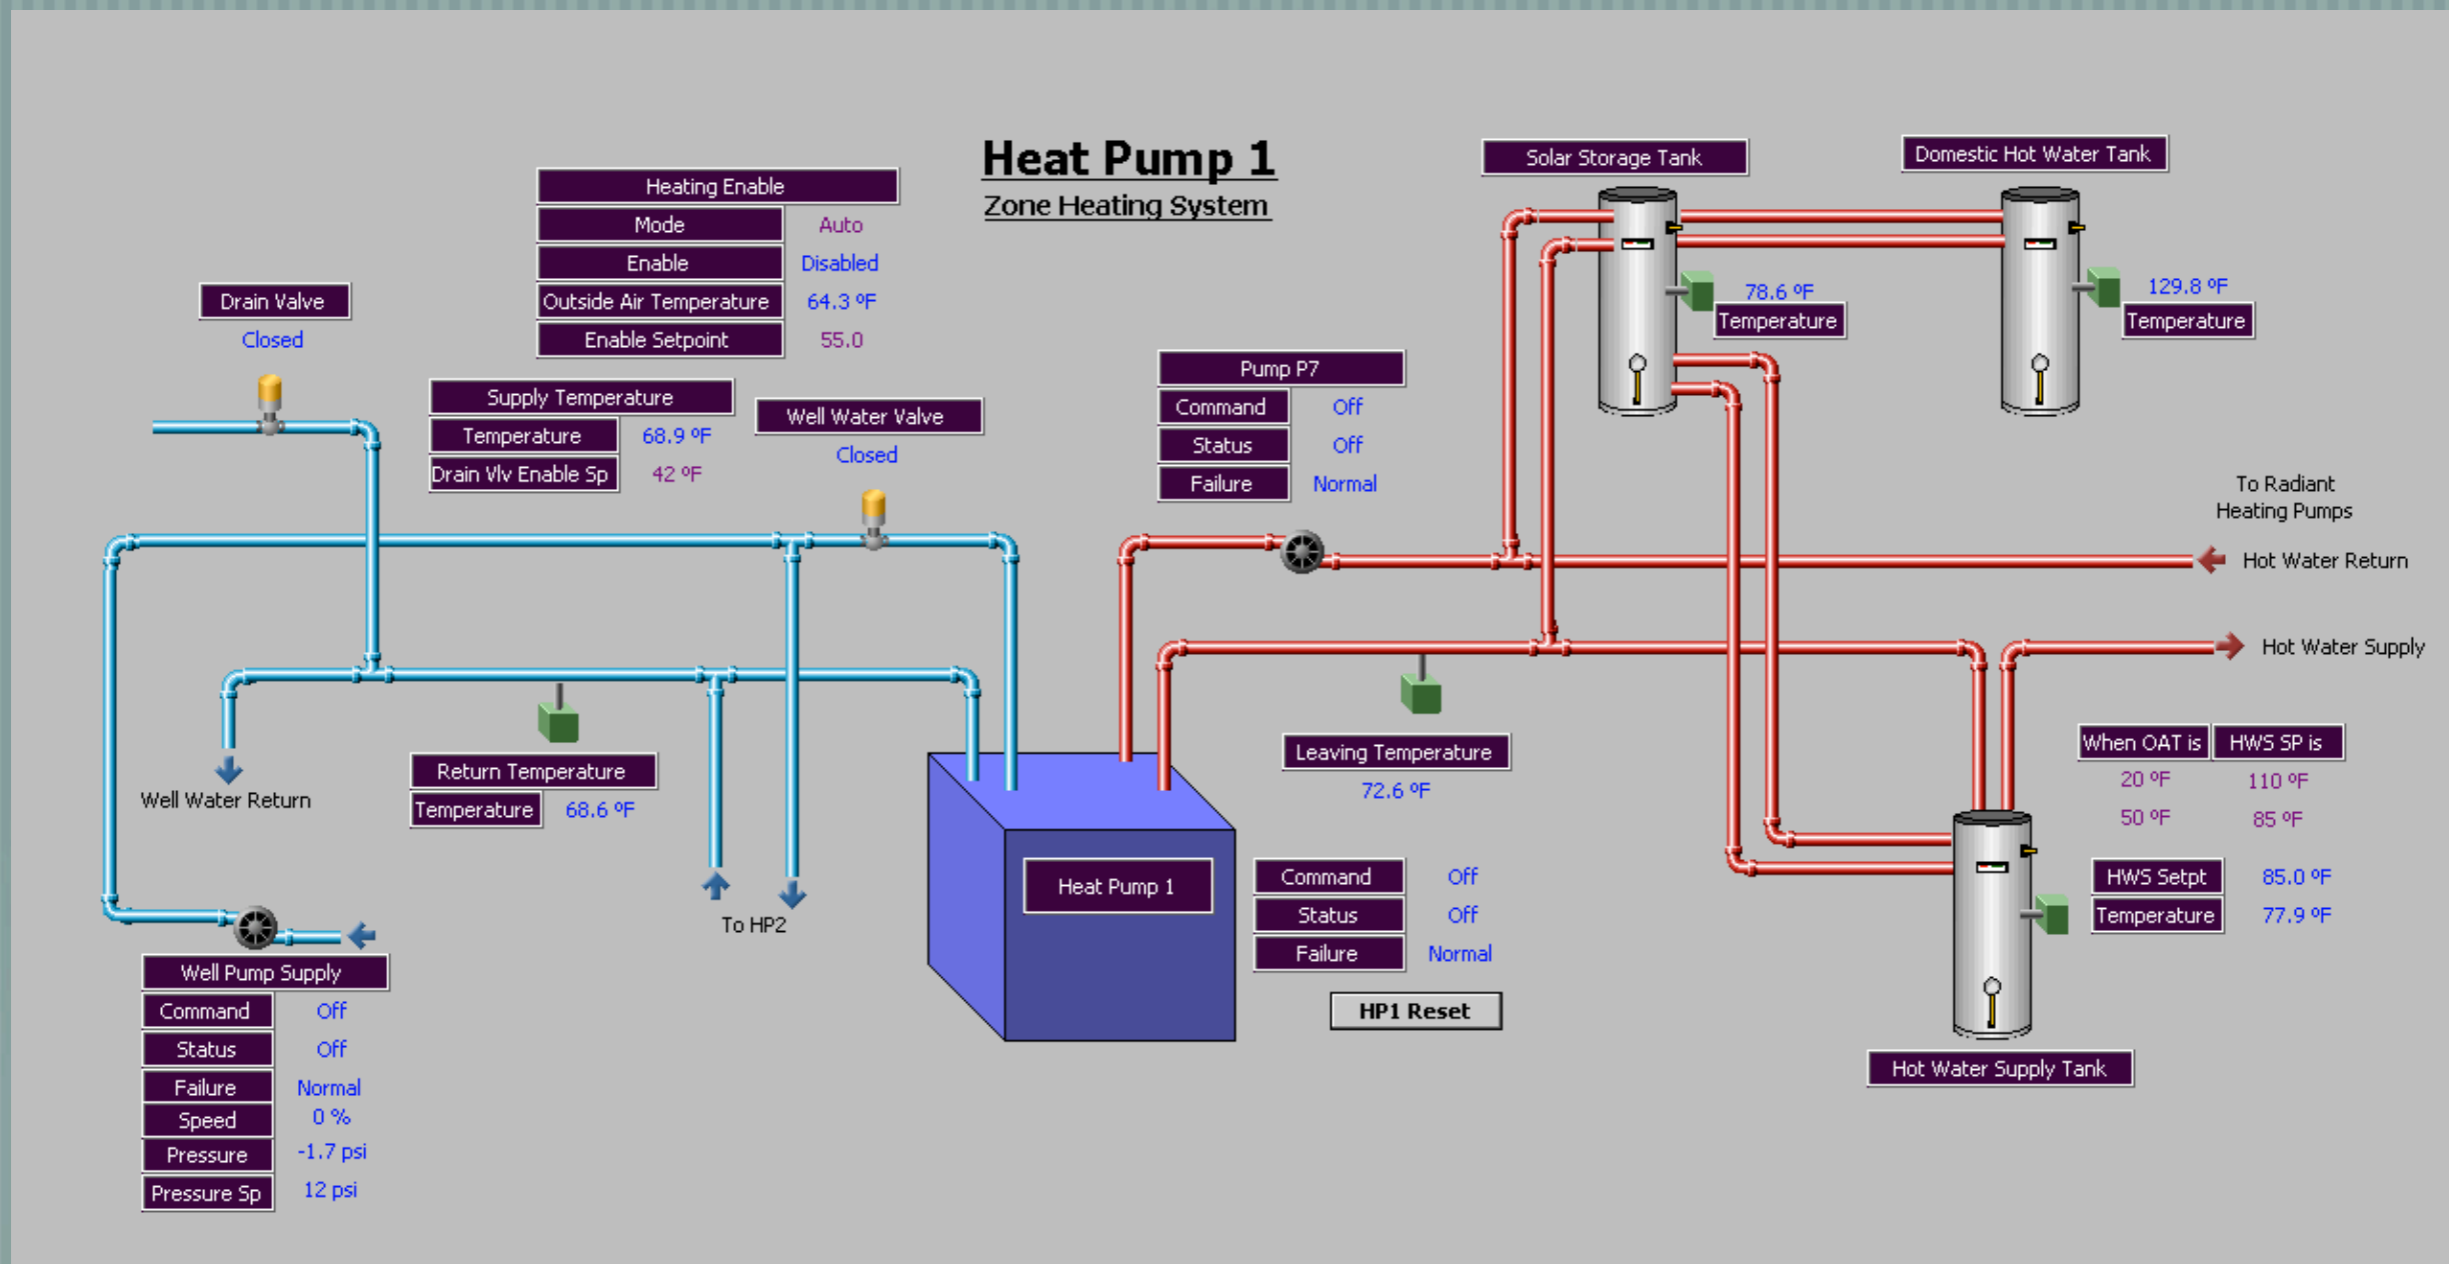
Heat Pump 1
Zone Heating System

Heating Enable
Mode Auto
Enable Disabled
Outside Air Temperature 64.3 ºF
Enable Setpoint 55.0

Drain Valve
Closed

Supply Temperature
Temperature 68.9 ºF
Drain Vlv Enable Sp 42 ºF

Well Water Valve
Closed

Pump P7
Command Off
Status Off
Failure Normal

Solar Storage Tank
78.6 ºF
Temperature

Domestic Hot Water Tank
129.8 ºF
Temperature

To Radiant Heating Pumps
Hot Water Return
Hot Water Supply

Well Water Return

Return Temperature
Temperature 68.6 ºF

To HP2

Heat Pump 1

Leaving Temperature
72.6 ºF

Command Off
Status Off
Failure Normal

HP1 Reset

| When OAT is | HWS SP is |
|---|---|
| 20 ºF | 110 ºF |
| 50 ºF | 85 ºF |

HWS Setpt 85.0 ºF
Temperature 77.9 ºF

Hot Water Supply Tank

Well Pump Supply
Command Off
Status Off
Failure Normal
Speed 0 %
Pressure -1.7 psi
Pressure Sp 12 psi